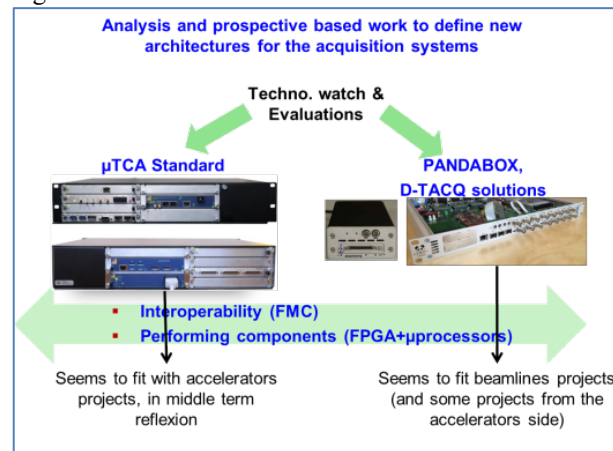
Analysis and prospective based work to define new architectures for the acquisition systems

Techno. watch & Evaluations

µTCA Standard

PANDABOX, D-TACQ solutions

▪ Interoperability (FMC)
▪ Performing components (FPGA+µprocessors)

Seems to fit with accelerators projects, in middle term reflexion

Seems to fit beamlines projects (and some projects from the accelerators side)